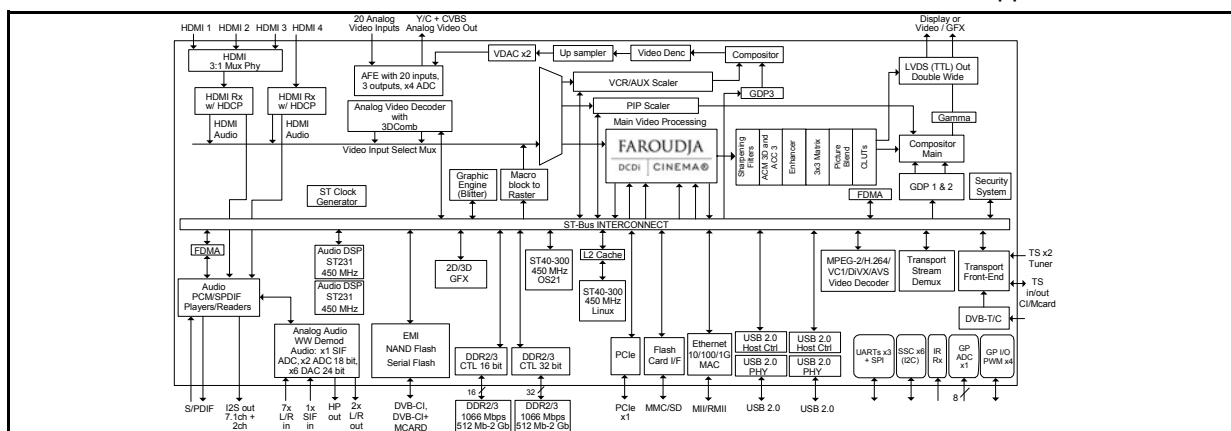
HDMI 1 HDMI 2 HDMI 3 HDMI 4

HDMI 3:1 Mux Phy

HDMI Rx w/ HDCP

HDMI Audio

HDMI Rx w/ HDCP

HDMI Audio

20 Analog Video Inputs

Y/C + CVBS Analog Video Out

VDAC x2

Up sampler

Video Denc

Compositor

AFE with 20 inputs, 3 outputs, x4 ADC

Analog Video Decoder with 3DComb

Video Input Select Mux

VCR/AUX Scaler

GDP3

PIP Scaler

Main Video Processing

FAROUDJA

DCDi CINEMA®

Sharpening Filters

ACM 3D and ACC 3

Enhancer

3x3 Matrix

Picture Blend

CLUTs

Display or Video / GFX

LVDS (TTL) Out Double Wide

Gamma

Compositor Main

GDP 1 & 2

Security System

FDMA

Graphic Engine (Blitter)

Macro block to Raster

ST Clock Generator

ST-Bus INTERCONNECT

FDMA

Audio DSP ST231 450 MHz

Audio DSP ST231 450 MHz

2D/3D GFX

ST40-300 450 MHz OS21

L2 Cache

ST40-300 450 MHz Linux

MPEG-2/H.264/ VC1/DiVX/AVS Video Decoder

Transport Stream Demux

Transport Front-End

TS x2 Tuner

TS in/out CI/Mcard

DVB-T/C

Audio PCM/SPDIF Players/Readers

Analog Audio WW Demod Audio: x1 SIF ADC, x2 ADC 18 bit, x6 DAC 24 bit

EMI NAND Flash Serial Flash

DDR2/3 CTL 16 bit

DDR2/3 CTL 32 bit

PCIe

Flash Card I/F

Ethernet 10/100/1G MAC

USB 2.0 Host Ctrl

USB 2.0 PHY

USB 2.0 Host Ctrl

USB 2.0 PHY

UARTs x3 + SPI

SSC x6 (I2C)

IR Rx

GP ADC x1

GP I/O PWM x4

8

16

32

S/PDIF

I2S out 7.1ch + 2ch

7x L/R in

1x SIF in

HP out

2x L/R out

DVB-CI, DVB-CI+ MCARD

DDR2/3 1066 Mbps 512 Mb-2 Gb

DDR2/3 1066 Mbps 512 Mb-2 Gb

PCIe x1

MMC/SD

MII/RMII

USB 2.0

USB 2.0